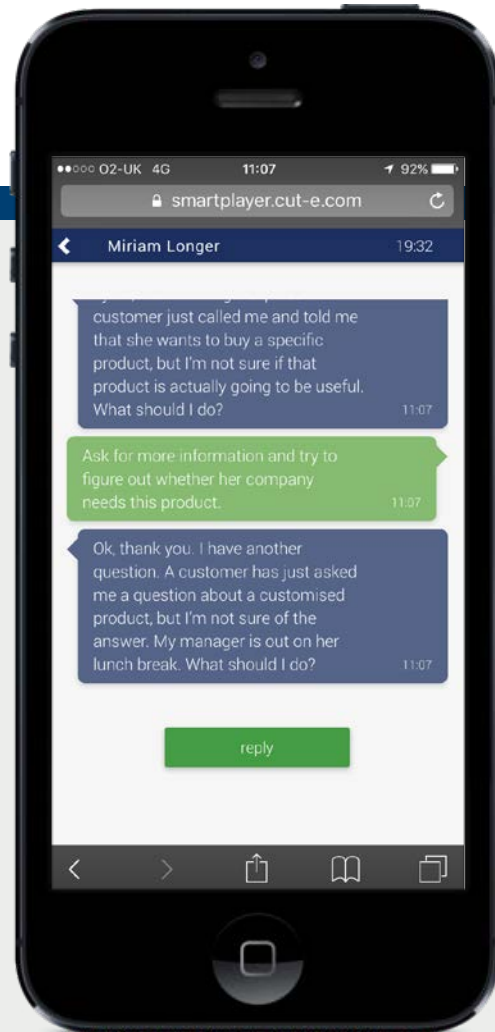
●●○○○ O2-UK 4G 11:07 92%

smartplayer.cut-e.com

Miriam Longer 19:32

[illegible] customer just called me and told me that she wants to buy a specific product, but I'm not sure if that product is actually going to be useful. What should I do? 11:07

Ask for more information and try to figure out whether her company needs this product. 11:07

Ok, thank you. I have another question. A customer has just asked me a question about a customised product, but I'm not sure of the answer. My manager is out on her lunch break. What should I do? 11:07

reply